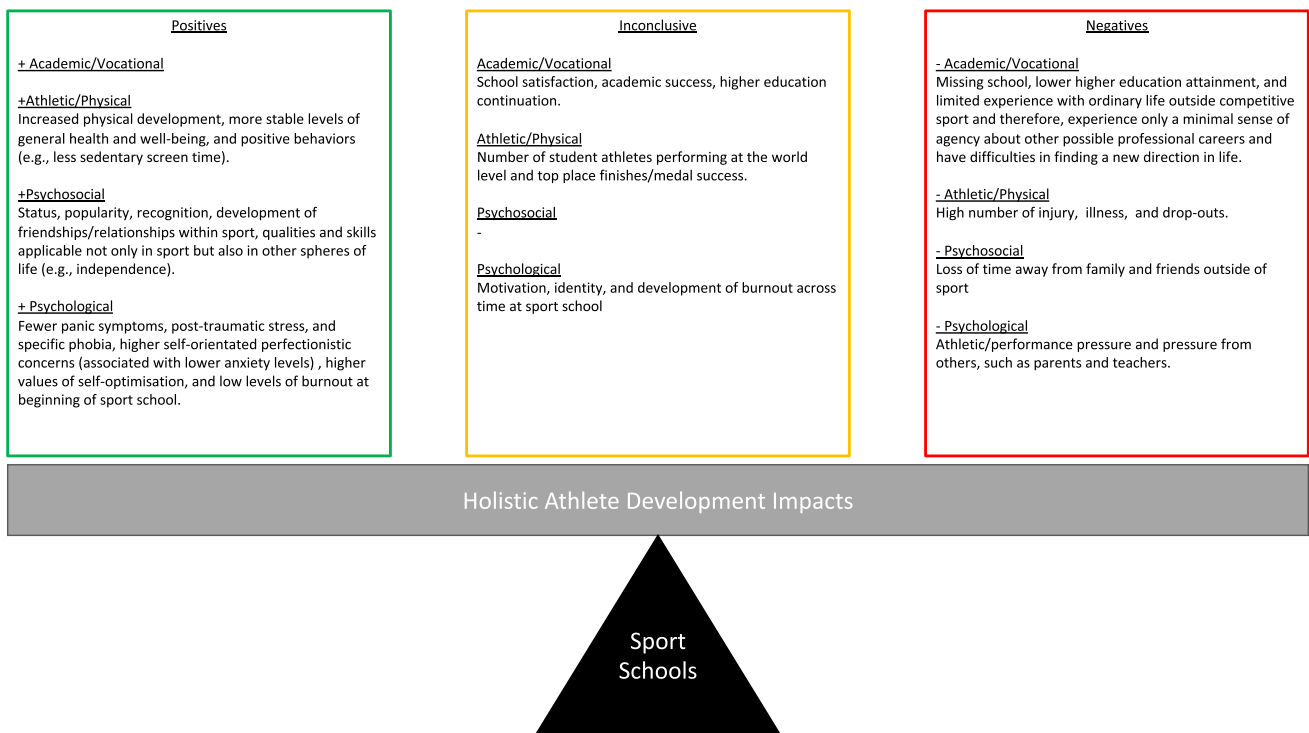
Positives

+ Academic/Vocational

+Athletic/Physical
Increased physical development, more stable levels of general health and well-being, and positive behaviors (e.g., less sedentary screen time).

+Psychosocial
Status, popularity, recognition, development of friendships/relationships within sport, qualities and skills applicable not only in sport but also in other spheres of life (e.g., independence).

+ Psychological
Fewer panic symptoms, post-traumatic stress, and specific phobia, higher self-orientated perfectionistic concerns (associated with lower anxiety levels) , higher values of self-optimisation, and low levels of burnout at beginning of sport school.

Inconclusive

Academic/Vocational
School satisfaction, academic success, higher education continuation.

Athletic/Physical
Number of student athletes performing at the world level and top place finishes/medal success.

Psychosocial
-

Psychological
Motivation, identity, and development of burnout across time at sport school

Negatives

- Academic/Vocational
Missing school, lower higher education attainment, and limited experience with ordinary life outside competitive sport and therefore, experience only a minimal sense of agency about other possible professional careers and have difficulties in finding a new direction in life.

- Athletic/Physical
High number of injury, illness, and drop-outs.

- Psychosocial
Loss of time away from family and friends outside of sport

- Psychological
Athletic/performance pressure and pressure from others, such as parents and teachers.

Holistic Athlete Development Impacts

Sport Schools